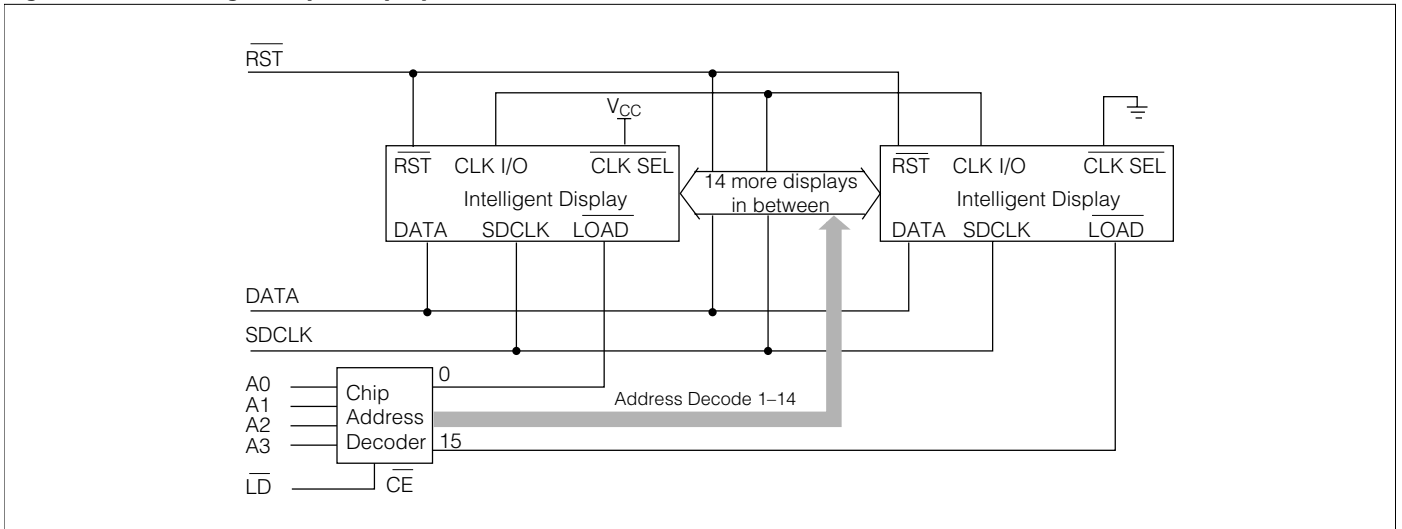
$\overline{RST}$

$V_{CC}$

$\overline{RST}$ CLK I/O $\overline{CLK\ SEL}$
Intelligent Display
DATA SDCLK $\overline{LOAD}$

14 more displays in between

$\overline{RST}$ CLK I/O $\overline{CLK\ SEL}$
Intelligent Display
DATA SDCLK $\overline{LOAD}$

DATA

SDCLK

A0
A1
A2
A3

Chip Address Decoder

0

Address Decode 1–14

15

$\overline{LD}$

$\overline{CE}$